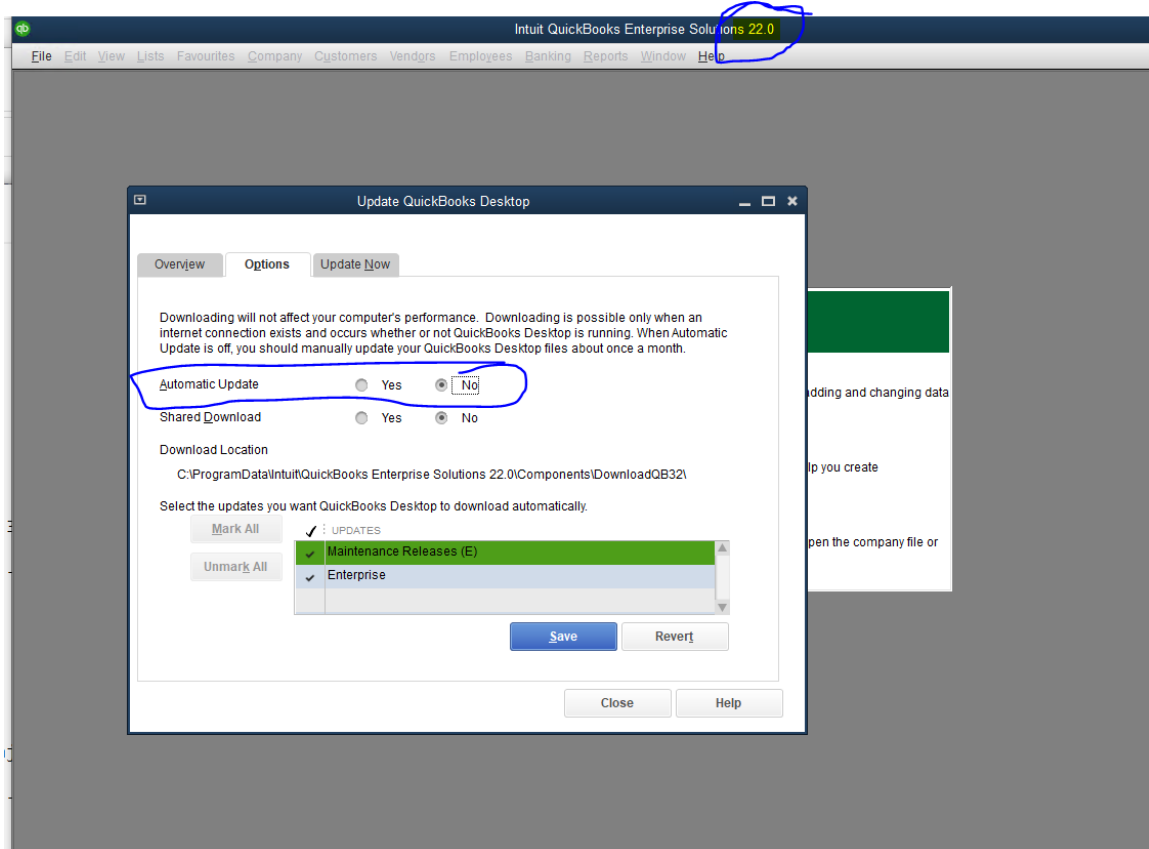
Intuit QuickBooks Enterprise Solutions 22.0

File Edit View Lists Favourites Company Customers Vendors Employees Banking Reports Window Help

Update QuickBooks Desktop

Overview Options Update Now

Downloading will not affect your computer's performance. Downloading is possible only when an internet connection exists and occurs whether or not QuickBooks Desktop is running. When Automatic Update is off, you should manually update your QuickBooks Desktop files about once a month.

Automatic Update Yes No

Shared Download Yes No

Download Location

C:\ProgramData\Intuit\QuickBooks Enterprise Solutions 22.0\Components\DownloadQB32\

Select the updates you want QuickBooks Desktop to download automatically.

Mark All

Unmark All

| ✓ | UPDATES |
|---|---|
| ✓ | Maintenance Releases (E) |
| ✓ | Enterprise |

Save Revert

Close Help

adding and changing data

lp you create

pen the company file or